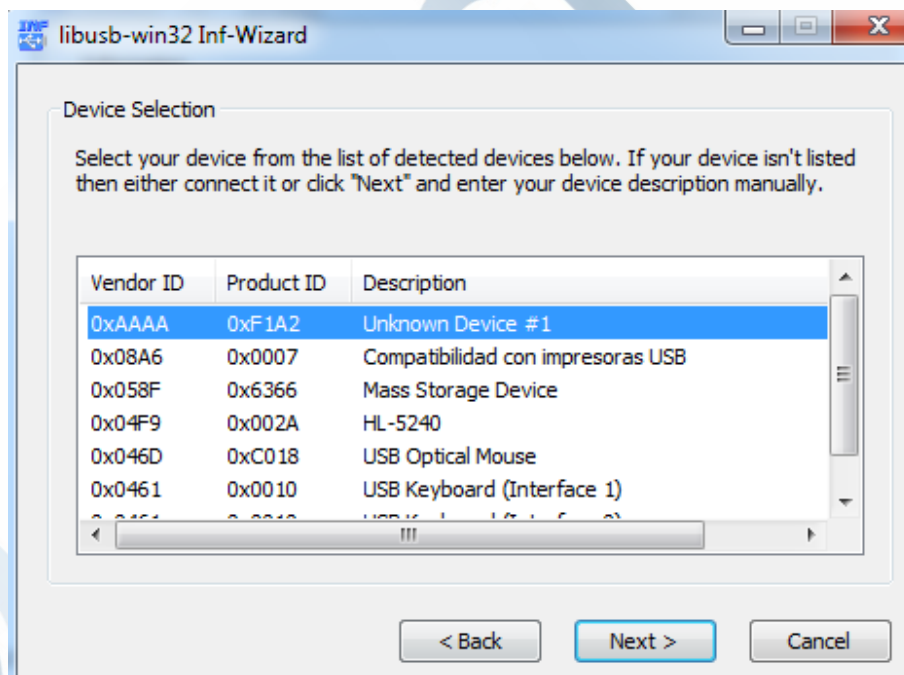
libusb-win32 Inf-Wizard

Device Selection

Select your device from the list of detected devices below. If your device isn't listed then either connect it or click "Next" and enter your device description manually.

| Vendor ID | Product ID | Description |
|---|---|---|
| 0xAAAA | 0xF1A2 | Unknown Device #1 |
| 0x08A6 | 0x0007 | Compatibilidad con impresoras USB |
| 0x058F | 0x6366 | Mass Storage Device |
| 0x04F9 | 0x002A | HL-5240 |
| 0x046D | 0xC018 | USB Optical Mouse |
| 0x0461 | 0x0010 | USB Keyboard (Interface 1) |
| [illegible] | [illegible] | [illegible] |

< Back   Next >   Cancel